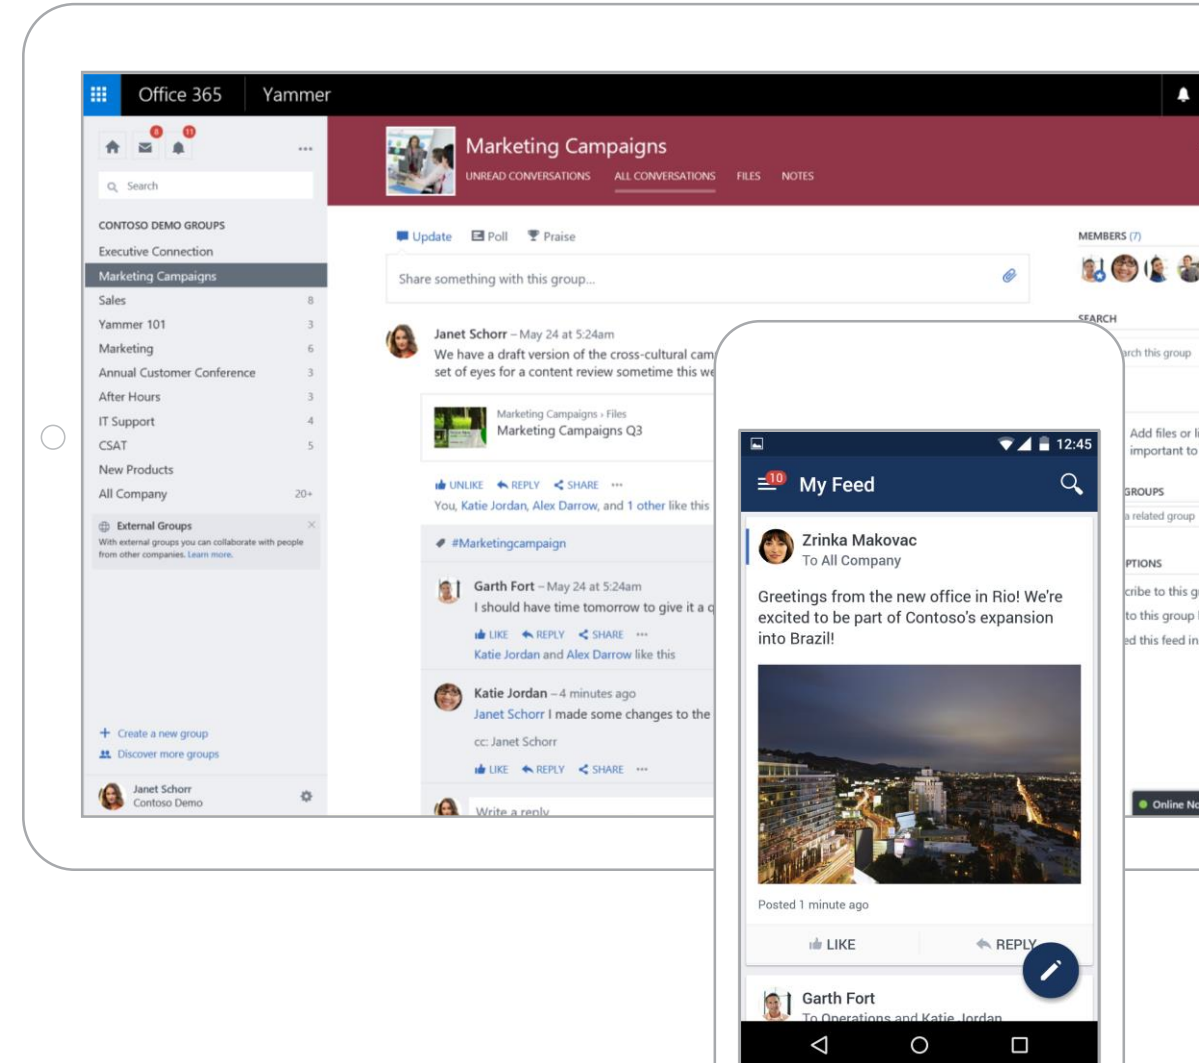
Office 365 Yammer

8 11

Search

CONTOSO DEMO GROUPS
Executive Connection
Marketing Campaigns
Sales 8
Yammer 101 3
Marketing 6
Annual Customer Conference 3
After Hours 3
IT Support 4
CSAT 5
New Products
All Company 20+

External Groups
With external groups you can collaborate with people from other companies. Learn more.

Create a new group
Discover more groups

Janet Schorr
Contoso Demo

Marketing Campaigns
UNREAD CONVERSATIONS ALL CONVERSATIONS FILES NOTES

Update Poll Praise

Share something with this group...

Janet Schorr – May 24 at 5:24am
We have a draft version of the cross-cultural cam
set of eyes for a content review sometime this we

Marketing Campaigns › Files
Marketing Campaigns Q3

UNLIKE REPLY SHARE ···
You, Katie Jordan, Alex Darrow, and 1 other like this

#Marketingcampaign

Garth Fort – May 24 at 5:24am
I should have time tomorrow to give it a c
LIKE REPLY SHARE ···
Katie Jordan and Alex Darrow like this

Katie Jordan – 4 minutes ago
Janet Schorr I made some changes to the
cc: Janet Schorr
LIKE REPLY SHARE ···

Write a reply

MEMBERS (7)

SEARCH
rch this group

Add files or li
important to

GROUPS
a related group

PTIONS
cribe to this g
to this group l
d this feed in

Online No

12:45
10
My Feed

Zrinka Makovac
To All Company

Greetings from the new office in Rio! We're excited to be part of Contoso's expansion into Brazil!

Posted 1 minute ago

LIKE REPLY

Garth Fort
To Operations and Katie Jordan